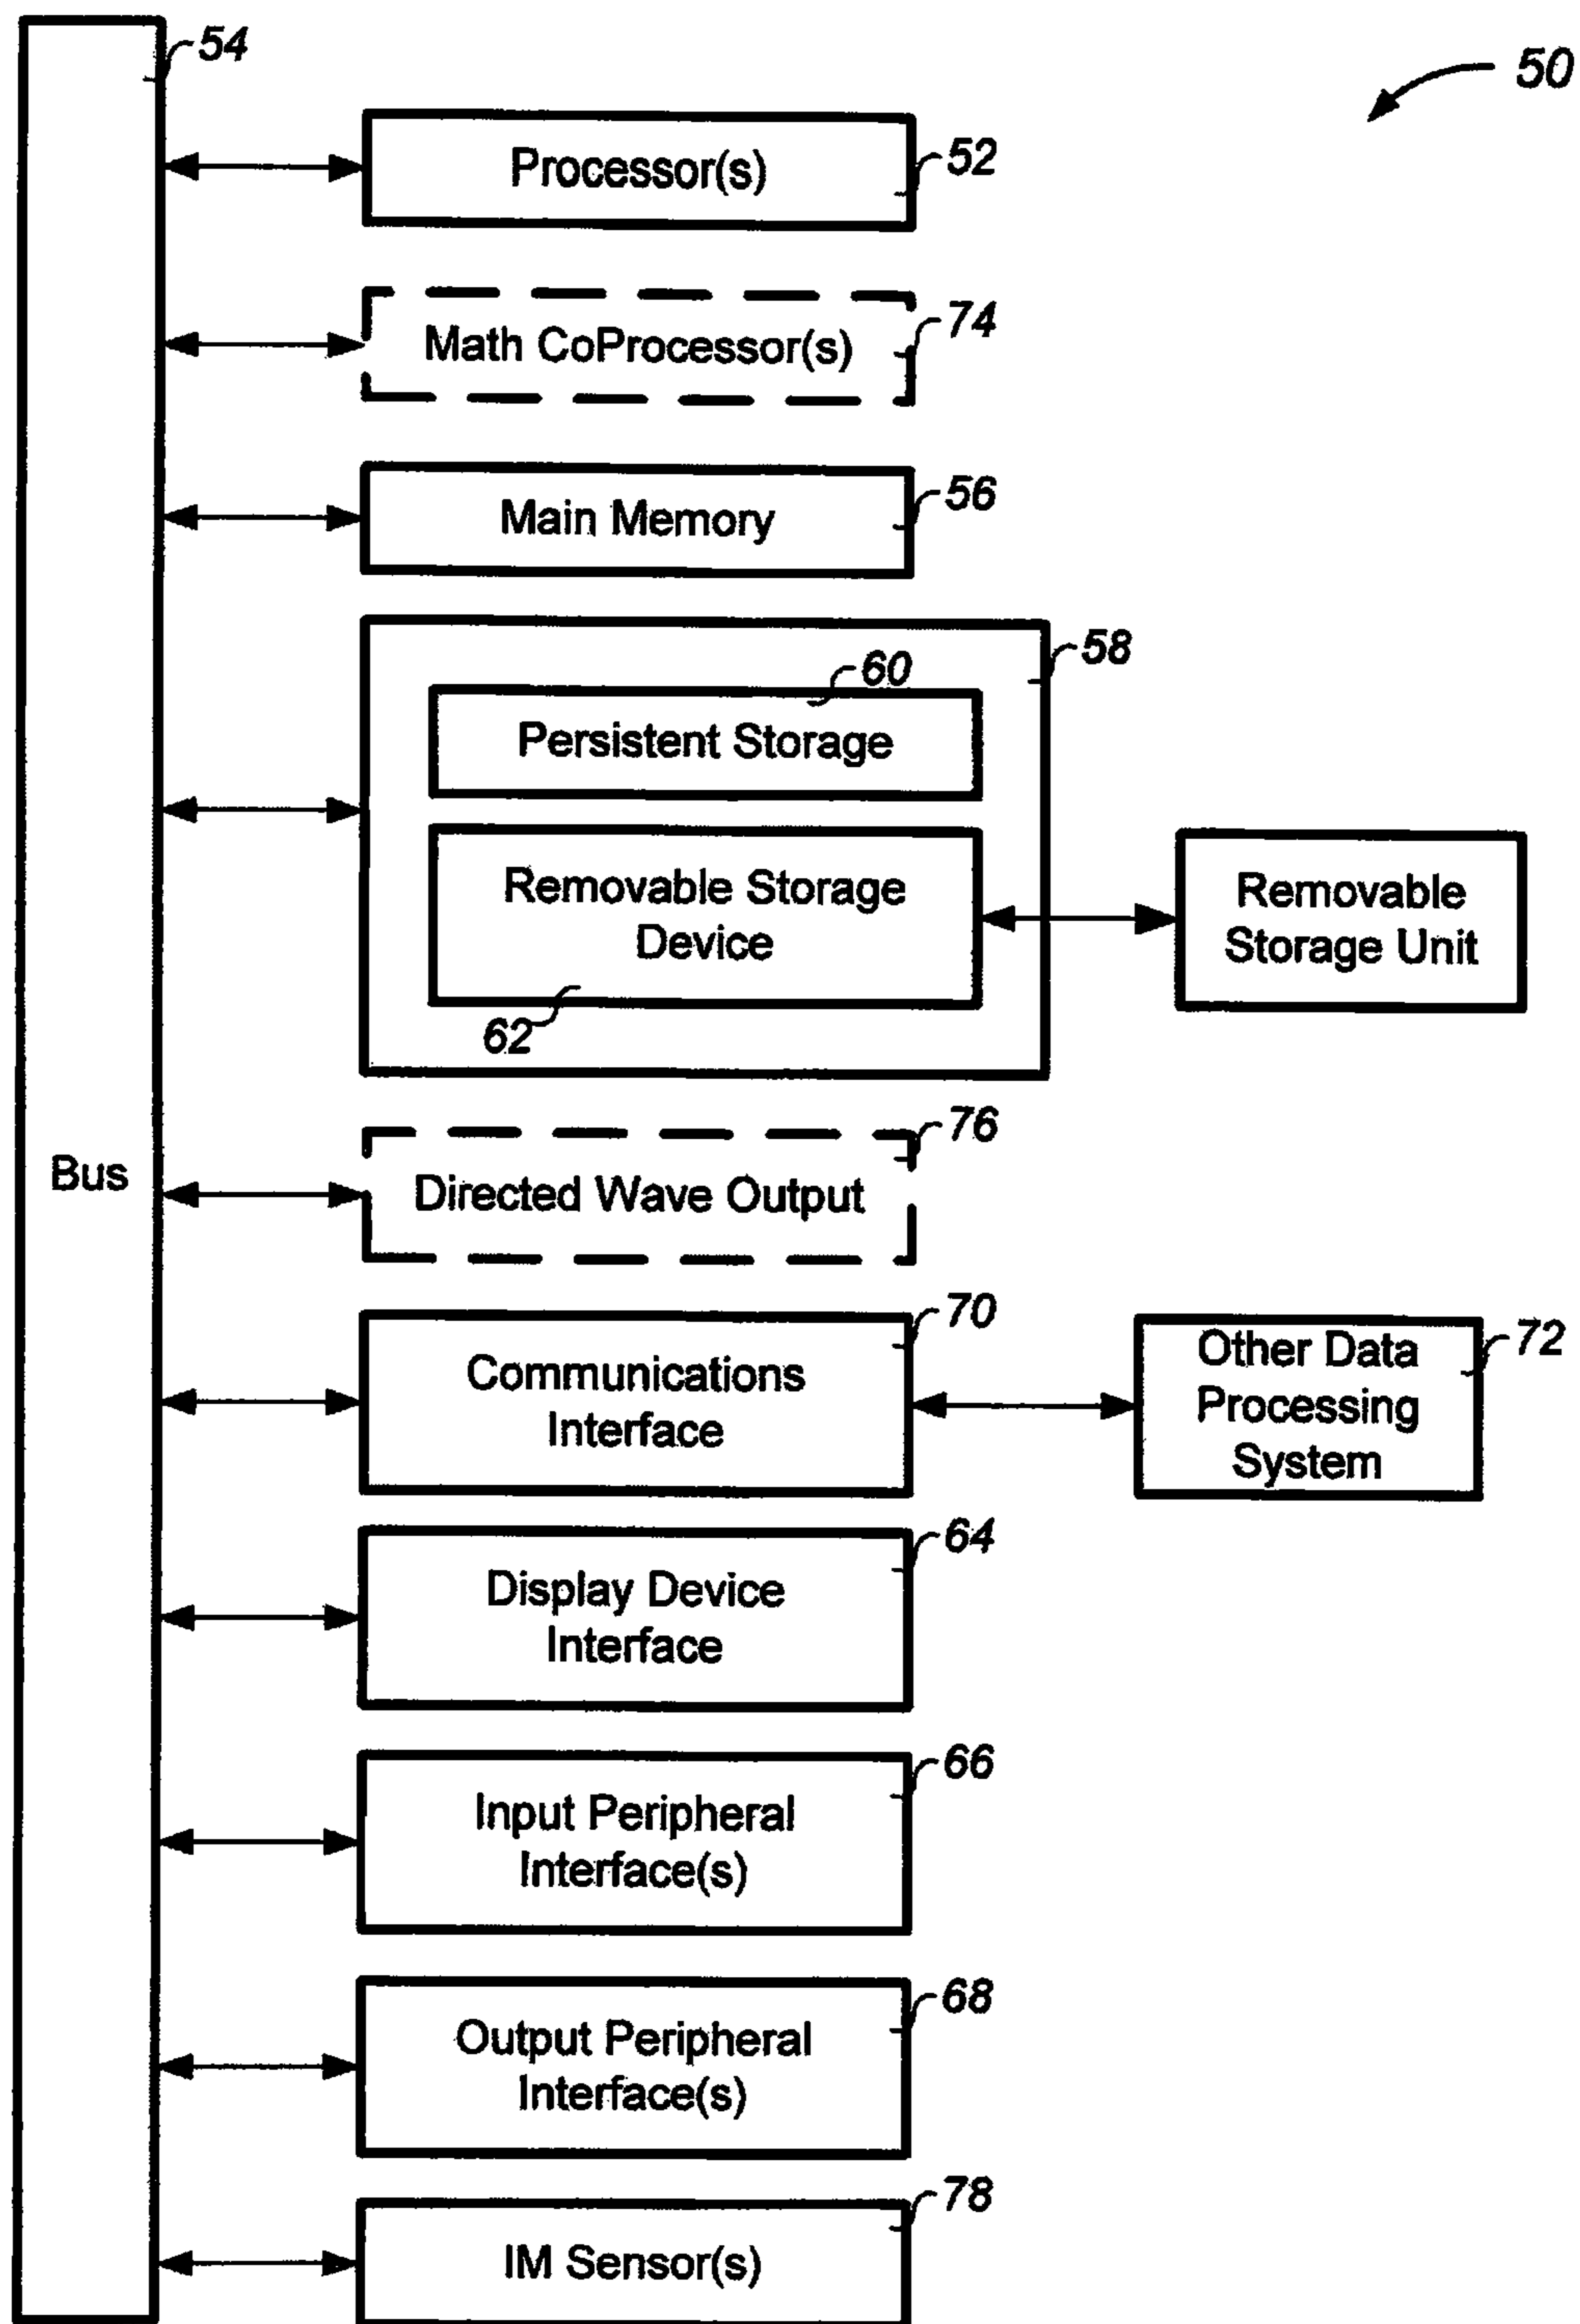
54

50

Processor(s) 52

Math CoProcessor(s) 74

Main Memory 56

58

60

Persistent Storage

Removable Storage Device

62

Removable Storage Unit

Bus

76

Directed Wave Output

70

Communications Interface

Other Data Processing System 72

64

Display Device Interface

66

Input Peripheral Interface(s)

68

Output Peripheral Interface(s)

78

IM Sensor(s)